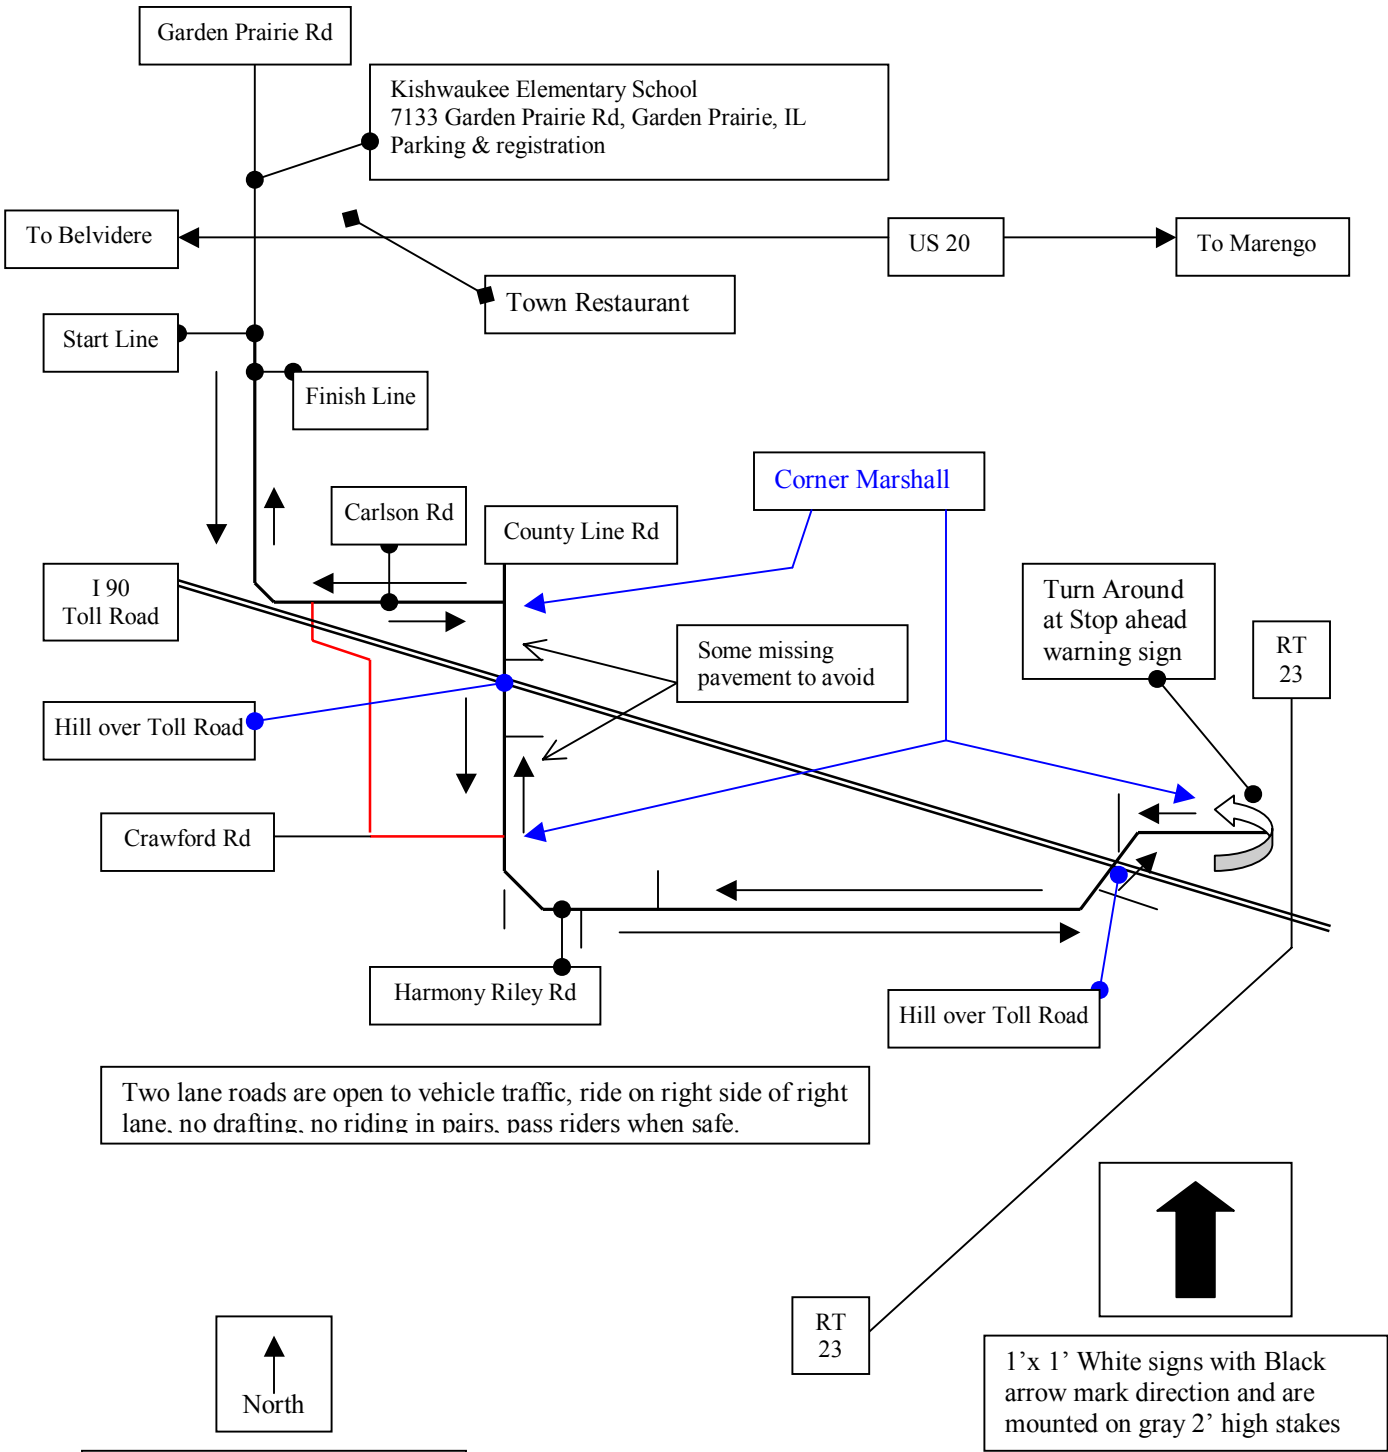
Garden Prairie Rd

Kishwaukee Elementary School
7133 Garden Prairie Rd, Garden Prairie, IL
Parking & registration

To Belvidere

US 20

To Marengo

Town Restaurant

Start Line

Finish Line

Corner Marshall

Carlson Rd

County Line Rd

I 90
Toll Road

Turn Around
at Stop ahead
warning sign

RT
23

Some missing
pavement to avoid

Hill over Toll Road

Crawford Rd

Harmony Riley Rd

Hill over Toll Road

Two lane roads are open to vehicle traffic, ride on right side of right lane, no drafting, no riding in pairs, pass riders when safe.

RT
23

1'x 1' White signs with Black arrow mark direction and are mounted on gray 2' high stakes

North